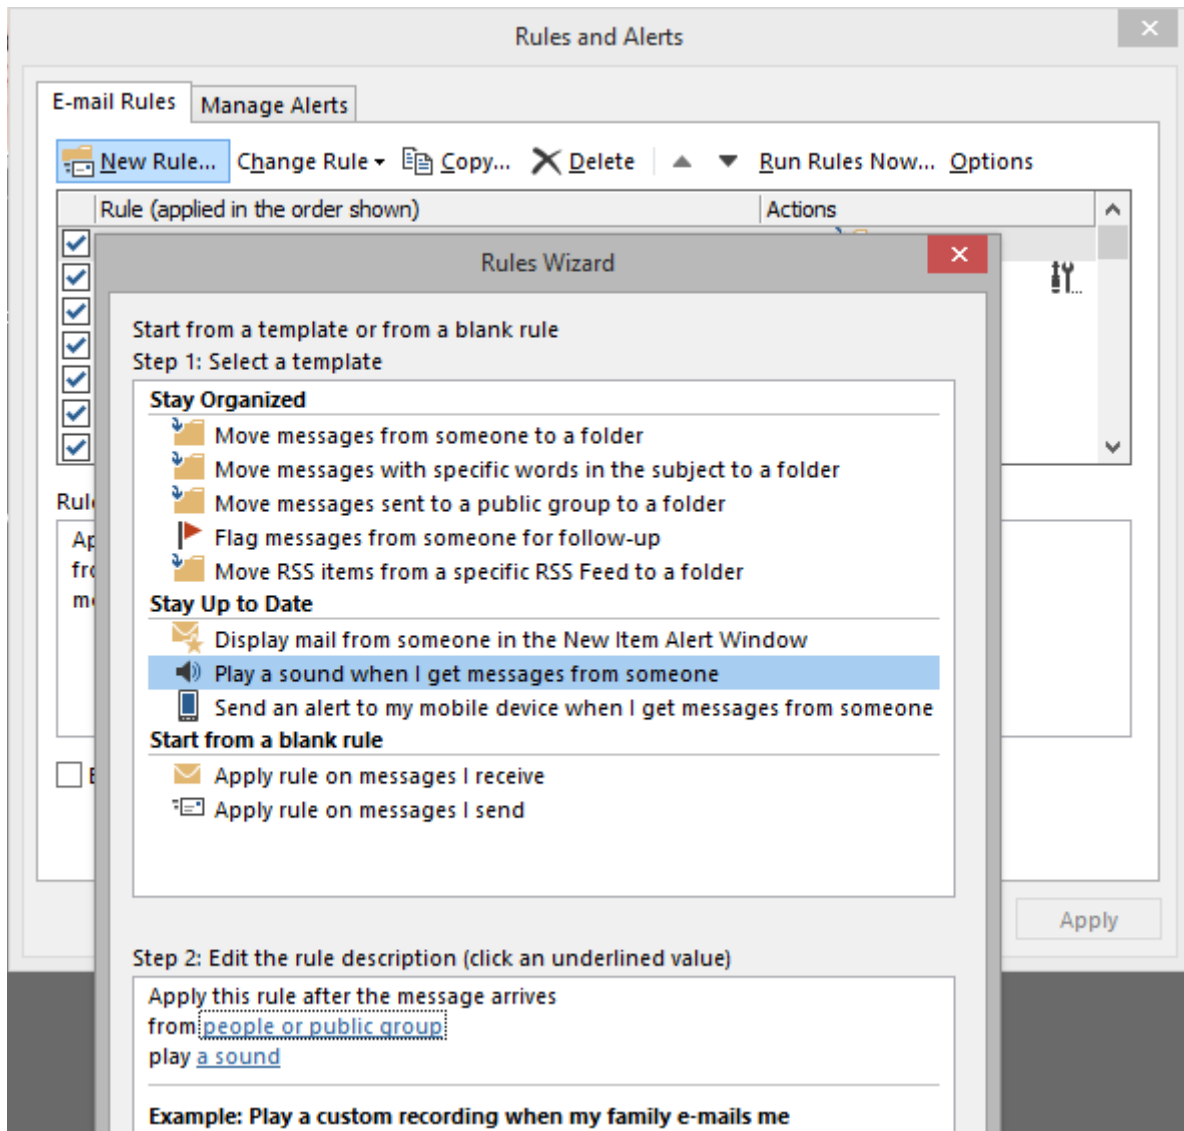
Rules and Alerts

E-mail Rules | Manage Alerts

New Rule... | Change Rule | Copy... | Delete | Run Rules Now... | Options

Rule (applied in the order shown) | Actions

Rul

Ap
fr
m

Rules Wizard

Start from a template or from a blank rule
Step 1: Select a template

Stay Organized
Move messages from someone to a folder
Move messages with specific words in the subject to a folder
Move messages sent to a public group to a folder
Flag messages from someone for follow-up
Move RSS items from a specific RSS Feed to a folder
Stay Up to Date
Display mail from someone in the New Item Alert Window
Play a sound when I get messages from someone
Send an alert to my mobile device when I get messages from someone
Start from a blank rule
Apply rule on messages I receive
Apply rule on messages I send

Apply

Step 2: Edit the rule description (click an underlined value)
Apply this rule after the message arrives
from people or public group
play a sound

Example: Play a custom recording when my family e-mails me